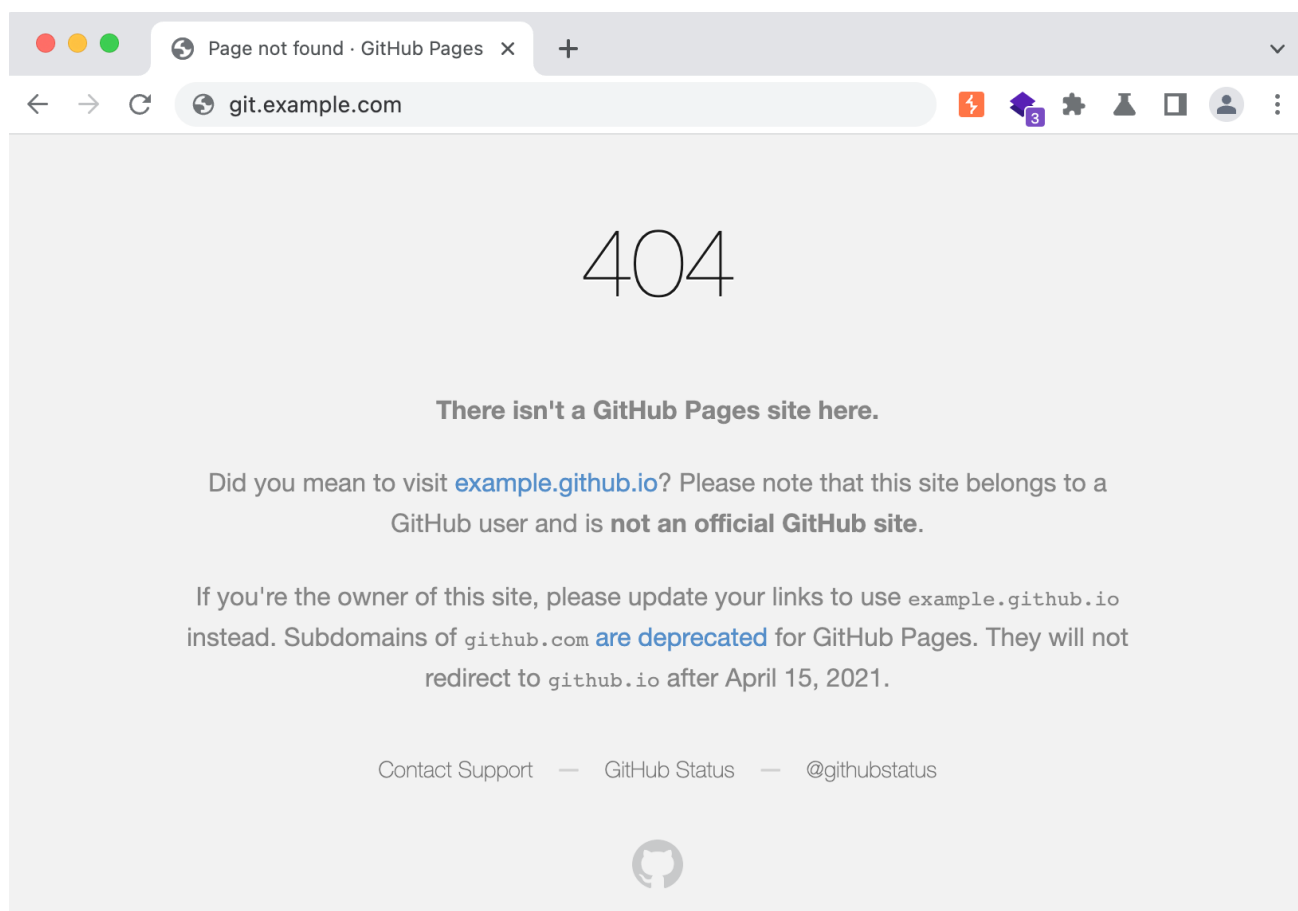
Page not found · GitHub Pages ×

git.example.com

3

404

There isn't a GitHub Pages site here.

Did you mean to visit example.github.io? Please note that this site belongs to a GitHub user and is not an official GitHub site.

If you're the owner of this site, please update your links to use example.github.io instead. Subdomains of github.com are deprecated for GitHub Pages. They will not redirect to github.io after April 15, 2021.

Contact Support — GitHub Status — @githubstatus